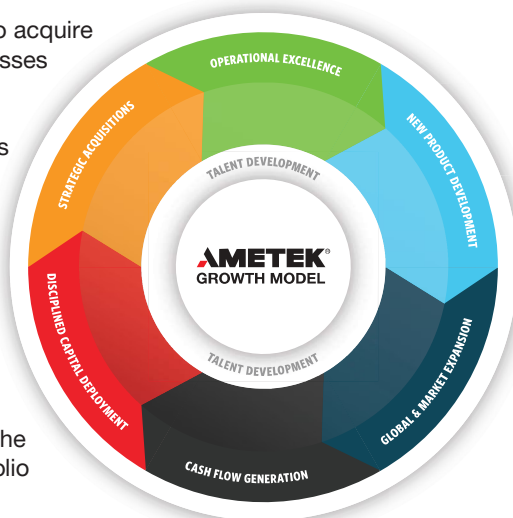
o acquire
sses

s

he
olio

OPERATIONAL EXCELLENCE

NEW PRODUCT DEVELOPMENT

GLOBAL & MARKET EXPANSION

CASH FLOW GENERATION

DISCIPLINED CAPITAL DEPLOYMENT

STRATEGIC ACQUISITIONS

TALENT DEVELOPMENT

AMETEK®
GROWTH MODEL

TALENT DEVELOPMENT